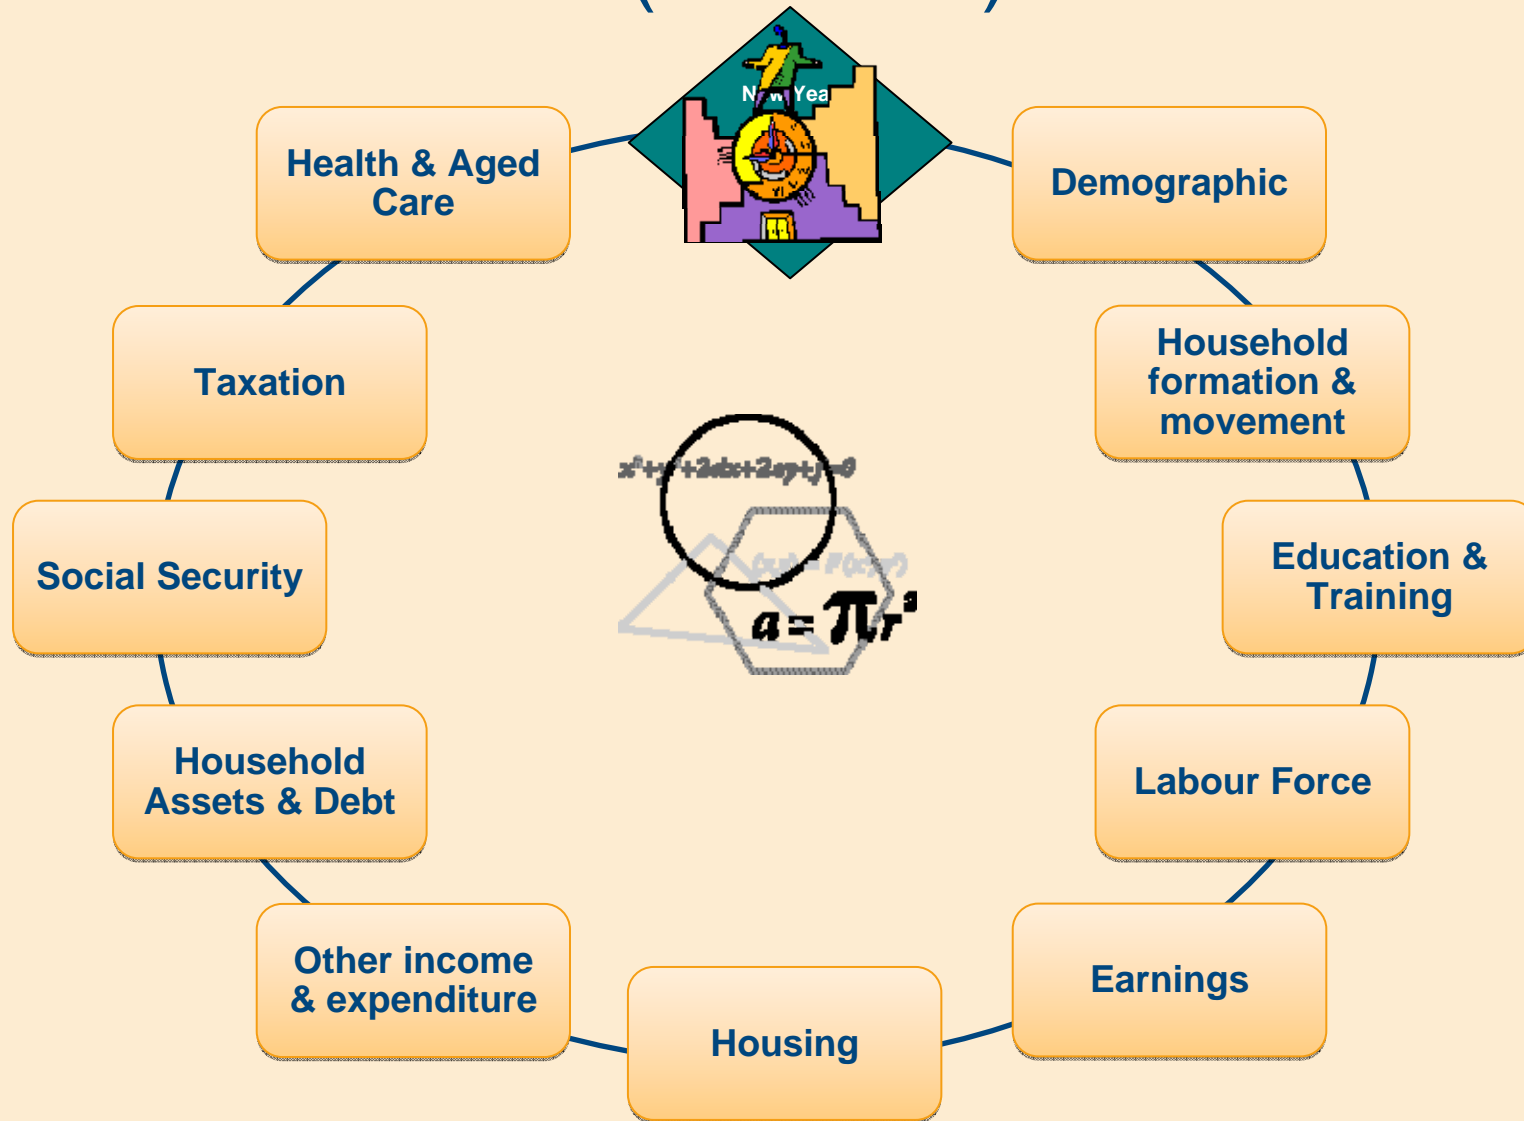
N w Yea

Health & Aged Care

Demographic

Taxation

Household formation & movement

Social Security

Education & Training

$x^2+y^2+2abx+2ay+j=0$

$(x,y)=F(x;y)$

$a=\pi r^2$

Household Assets & Debt

Labour Force

Other income & expenditure

Earnings

Housing